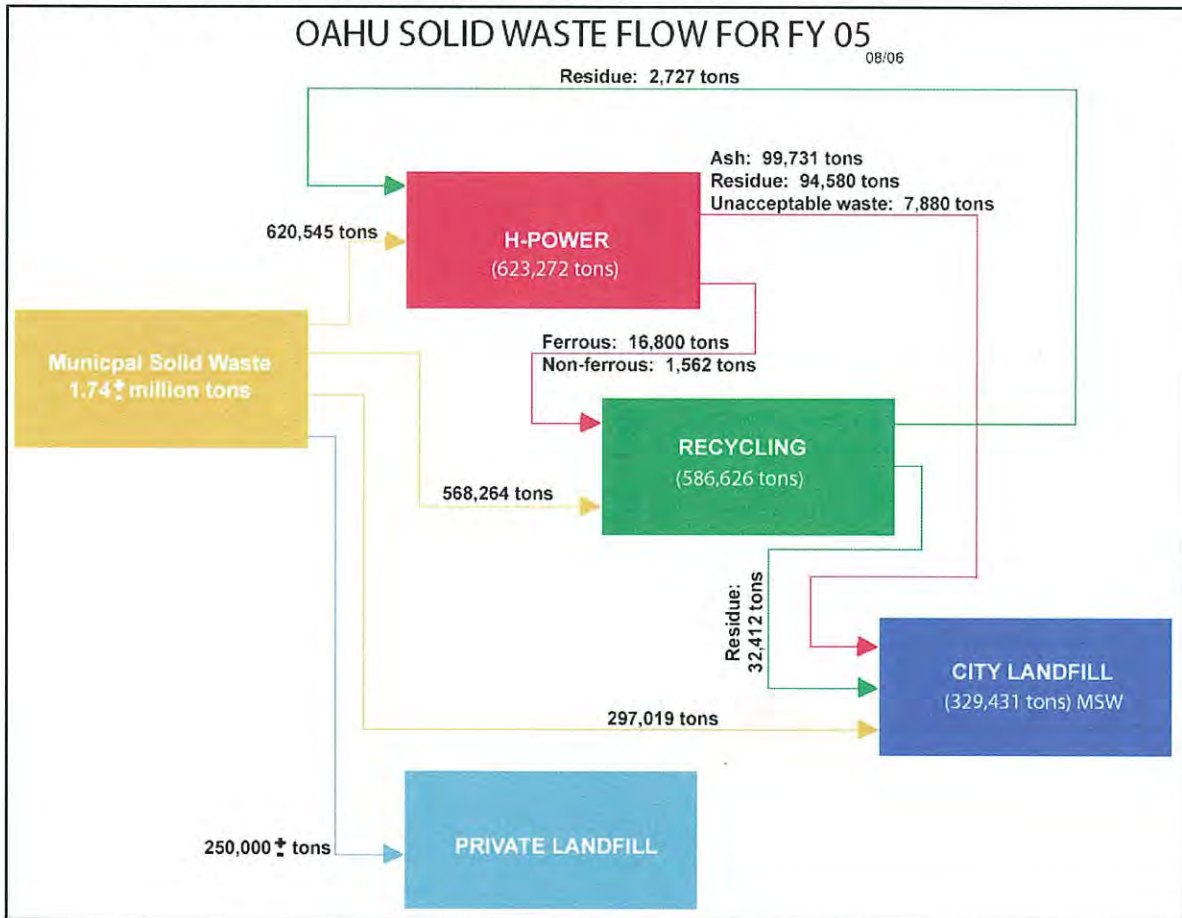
OAHU SOLID WASTE FLOW FOR FY 05

08/06

Residue: 2,727 tons

Ash: 99,731 tons
Residue: 94,580 tons
Unacceptable waste: 7,880 tons

620,545 tons

H-POWER
(623,272 tons)

Municpal Solid Waste
1.74$\pm$ million tons

Ferrous: 16,800 tons
Non-ferrous: 1,562 tons

RECYCLING
(586,626 tons)

568,264 tons

Residue: 32,412 tons

CITY LANDFILL
(329,431 tons) MSW

297,019 tons

250,000$\pm$ tons

PRIVATE LANDFILL